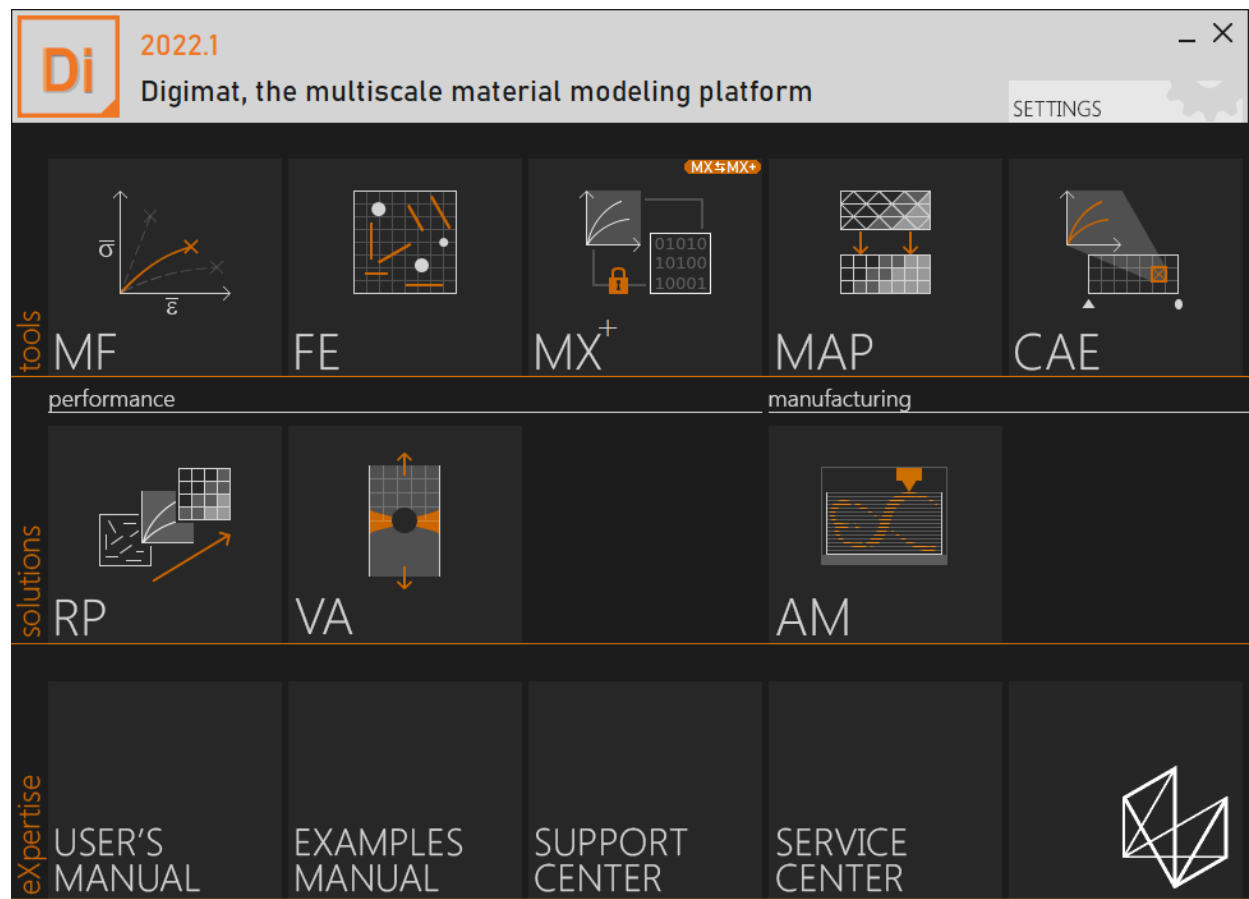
Di

2022.1

Digimat, the multiscale material modeling platform

SETTINGS

tools

$\overline{\sigma}$

$\overline{\varepsilon}$

MF

FE

MX⇆MX+

01010
10100
10001

MX+

MAP

CAE

performance

manufacturing

solutions

RP

VA

AM

eXpertise

USER'S MANUAL

EXAMPLES MANUAL

SUPPORT CENTER

SERVICE CENTER